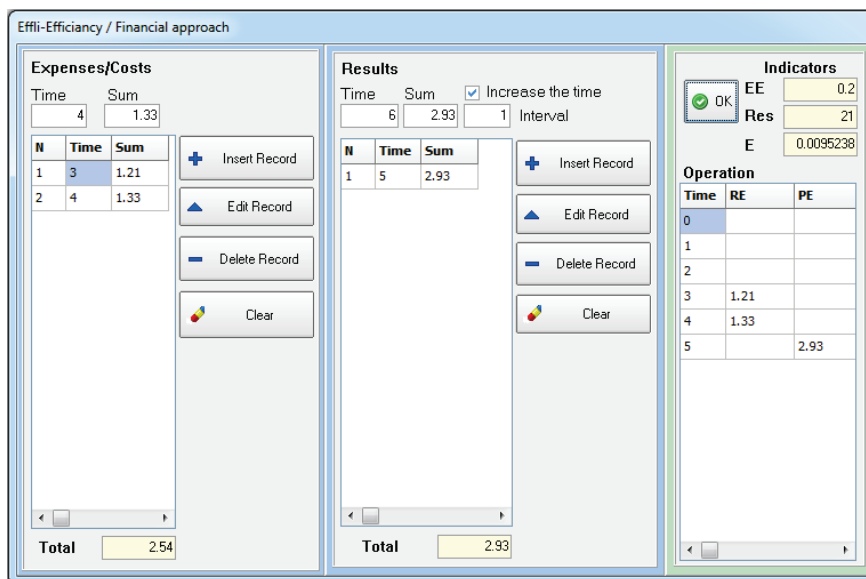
Effli-Efficiancy / Financial approach

Expenses/Costs

Time 4
Sum 1.33

| N | Time | Sum |
|---|---|---|
| 1 | 3 | 1.21 |
| 2 | 4 | 1.33 |

Insert Record
Edit Record
Delete Record
Clear

Total 2.54

Results

Time 6
Sum 2.93
Increase the time
1 Interval

| N | Time | Sum |
|---|---|---|
| 1 | 5 | 2.93 |

Insert Record
Edit Record
Delete Record
Clear

Total 2.93

Indicators

OK
EE 0.2
Res 21
E 0.0095238

Operation

| Time | RE | PE |
|---|---|---|
| 0 | | |
| 1 | | |
| 2 | | |
| 3 | 1.21 | |
| 4 | 1.33 | |
| 5 | | 2.93 |